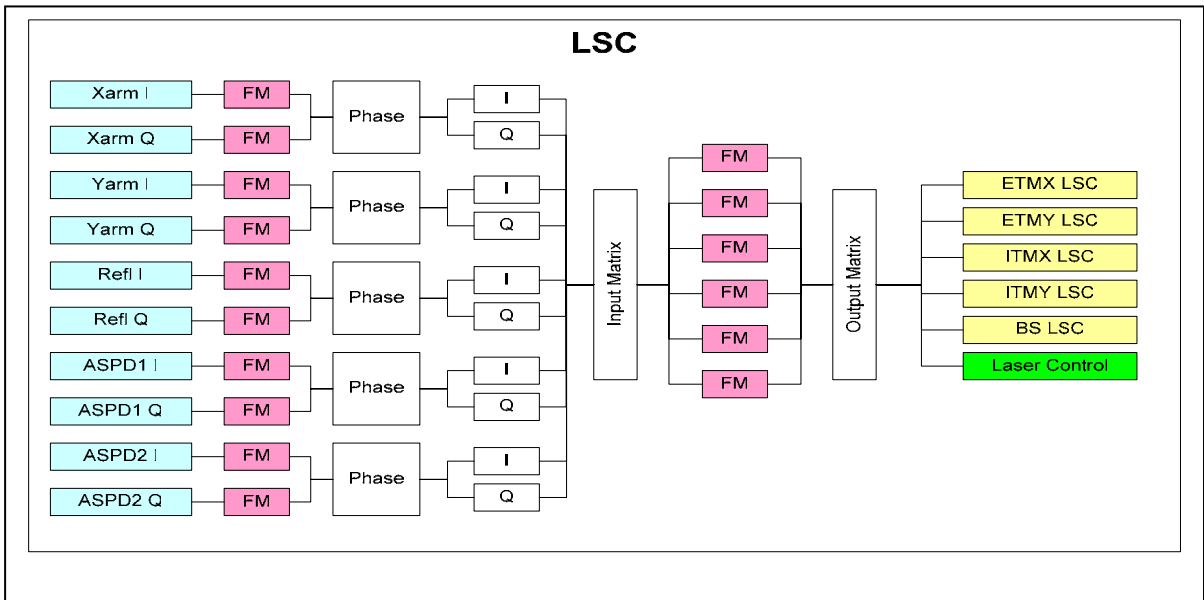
LSC

Xarm I
FM
Xarm Q
FM
Phase
I
Q

Yarm I
FM
Yarm Q
FM
Phase
I
Q

Refl I
FM
Refl Q
FM
Phase
I
Q

ASPD1 I
FM
ASPD1 Q
FM
Phase
I
Q

ASPD2 I
FM
ASPD2 Q
FM
Phase
I
Q

Input Matrix

FM
FM
FM
FM
FM
FM

Output Matrix

ETMX LSC
ETMY LSC
ITMX LSC
ITMY LSC
BS LSC
Laser Control